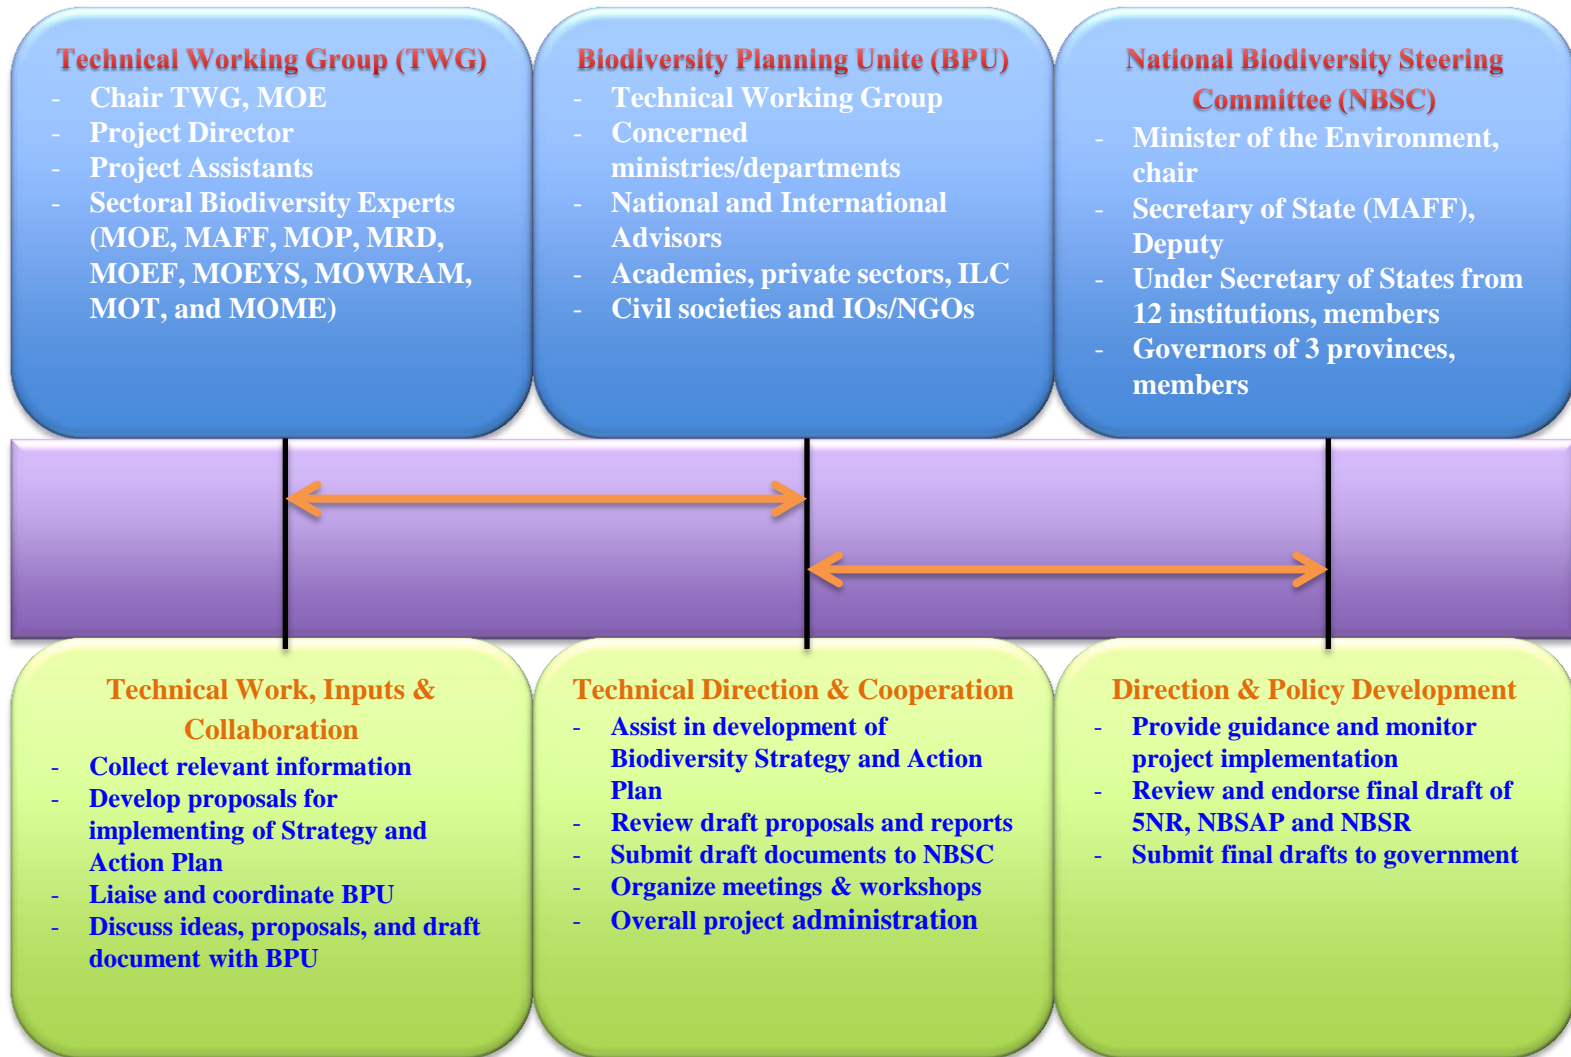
Technical Working Group (TWG)
- Chair TWG, MOE
- Project Director
- Project Assistants
- Sectoral Biodiversity Experts (MOE, MAFF, MOP, MRD, MOEF, MOEYS, MOWRAM, MOT, and MOME)

Biodiversity Planning Unite (BPU)
- Technical Working Group
- Concerned ministries/departments
- National and International Advisors
- Academies, private sectors, ILC
- Civil societies and IOs/NGOs

National Biodiversity Steering Committee (NBSC)
- Minister of the Environment, chair
- Secretary of State (MAFF), Deputy
- Under Secretary of States from 12 institutions, members
- Governors of 3 provinces, members

Technical Work, Inputs & Collaboration
- Collect relevant information
- Develop proposals for implementing of Strategy and Action Plan
- Liaise and coordinate BPU
- Discuss ideas, proposals, and draft document with BPU

Technical Direction & Cooperation
- Assist in development of Biodiversity Strategy and Action Plan
- Review draft proposals and reports
- Submit draft documents to NBSC
- Organize meetings & workshops
- Overall project administration

Direction & Policy Development
- Provide guidance and monitor project implementation
- Review and endorse final draft of 5NR, NBSAP and NBSR
- Submit final drafts to government